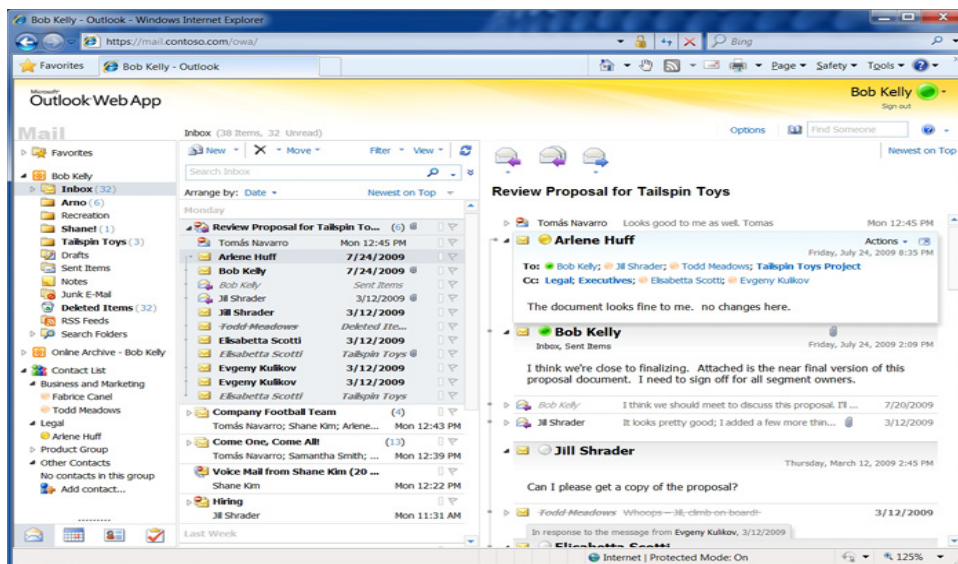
Bob Kelly - Outlook - Windows Internet Explorer

https://mail.contoso.com/owa/

Bing

Favorites | Bob Kelly - Outlook

Page ▾ Safety ▾ Tools ▾

Microsoft Outlook Web App

Bob Kelly
Sign out

Mail

Inbox (38 Items, 32 Unread)

Options | Find Someone

Favorites
Bob Kelly
Inbox (32)
Arno (6)
Recreation
Shane! (1)
Tailspin Toys (3)
Drafts
Sent Items
Notes
Junk E-Mail
Deleted Items (32)
RSS Feeds
Search Folders
Online Archive - Bob Kelly
Contact List
Business and Marketing
Fabrice Canel
Todd Meadows
Legal
Arlene Huff
Product Group
Other Contacts
No contacts in this group
Add contact...

New ▾ | Move ▾ | Filter ▾ | View ▾
Search Inbox
Arrange by: Date ▾ | Newest on Top
Monday
Review Proposal for Tailspin To... (6)
Tomás Navarro | Mon 12:45 PM
Arlene Huff | 7/24/2009
Bob Kelly | 7/24/2009
Bob Kelly | Sent Items
Jill Shrader | 3/12/2009
Jill Shrader | 3/12/2009
Todd Meadows | Deleted Ite...
Elisabetta Scotti | 3/12/2009
Elisabetta Scotti | Tailspin Toys
Evgeny Kulikov | 3/12/2009
Evgeny Kulikov | 3/12/2009
Elisabetta Scotti | Tailspin Toys
Company Football Team (4)
Tomás Navarro; Shane Kim; Arlene... | Mon 12:43 PM
Come One, Come All! (13)
Tomás Navarro; Samantha Smith; ... | Mon 12:39 PM
Voice Mail from Shane Kim (20 ...
Shane Kim | Mon 12:22 PM
Hiring
Jill Shrader | Mon 11:31 AM
Last Week

Newest on Top

Review Proposal for Tailspin Toys

Tomás Navarro | Looks good to me as well. Tomas | Mon 12:45 PM

Arlene Huff
Actions ▾
Friday, July 24, 2009 8:35 PM
To: Bob Kelly; Jill Shrader; Todd Meadows; Tailspin Toys Project
Cc: Legal; Executives; Elisabetta Scotti; Evgeny Kulikov

The document looks fine to me. no changes here.

Bob Kelly
Inbox, Sent Items
Friday, July 24, 2009 2:09 PM

I think we're close to finalizing. Attached is the near final version of this proposal document. I need to sign off for all segment owners.

Bob Kelly | I think we should meet to discuss this proposal. I'll ... | 7/20/2009
Jill Shrader | It looks pretty good; I added a few more thin... | 3/12/2009

Jill Shrader
Thursday, March 12, 2009 2:45 PM

Can I please get a copy of the proposal?

Todd Meadows | Whoops—Jill, climb on board! | 3/12/2009
In response to the message from Evgeny Kulikov, 3/12/2009
Elisabetta Scotti

Internet | Protected Mode: On | 125%